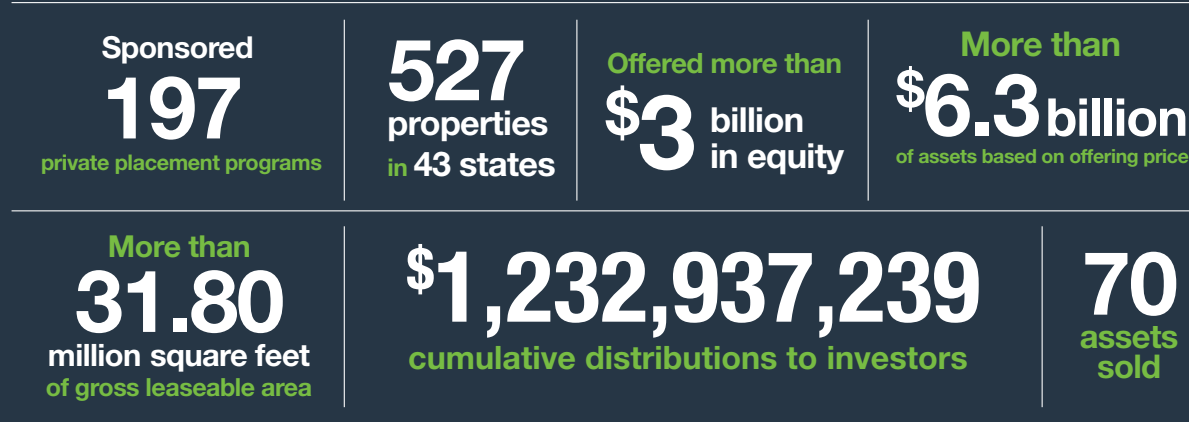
Sponsored
197
private placement programs

527
properties
in 43 states

Offered more than
$3 billion in equity

More than
$6.3 billion
of assets based on offering price

More than
31.80
million square feet
of gross leaseable area

$1,232,937,239
cumulative distributions to investors

70
assets
sold